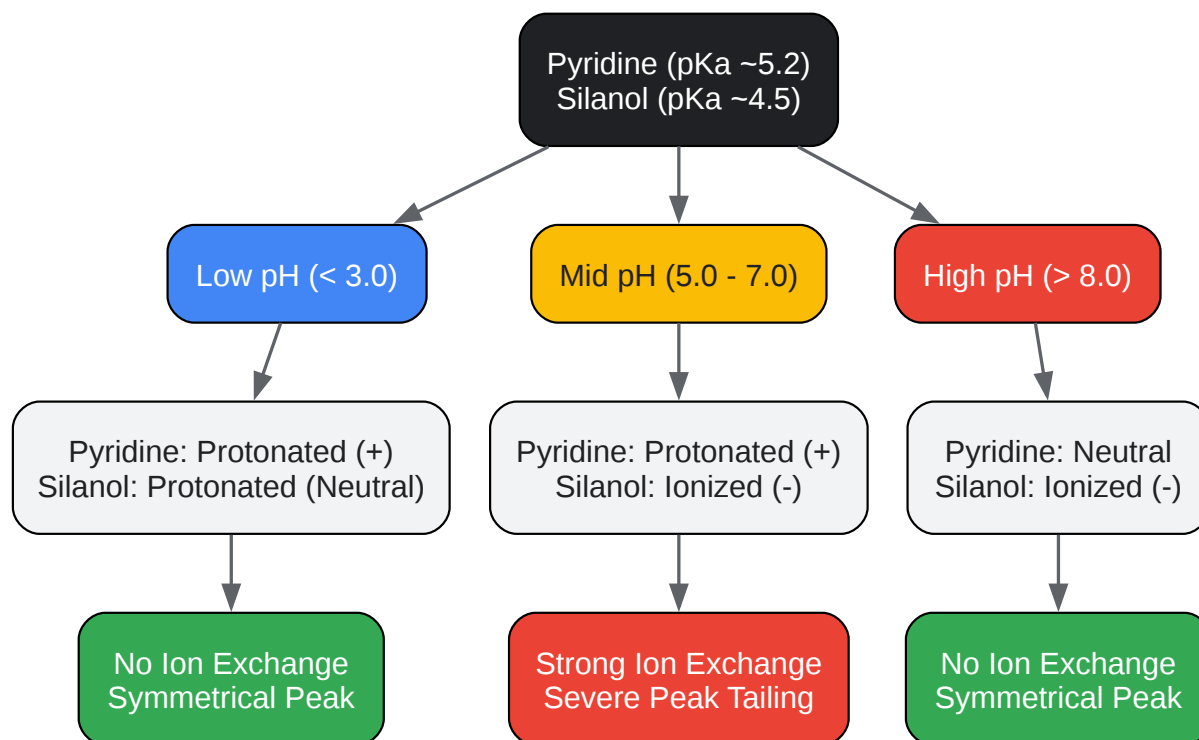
Pyridine (pKa ~5.2)
Silanol (pKa ~4.5)

Low pH (< 3.0)

Mid pH (5.0 - 7.0)

High pH (> 8.0)

Pyridine: Protonated (+)
Silanol: Protonated (Neutral)

Pyridine: Protonated (+)
Silanol: Ionized (-)

Pyridine: Neutral
Silanol: Ionized (-)

No Ion Exchange
Symmetrical Peak

Strong Ion Exchange
Severe Peak Tailing

No Ion Exchange
Symmetrical Peak